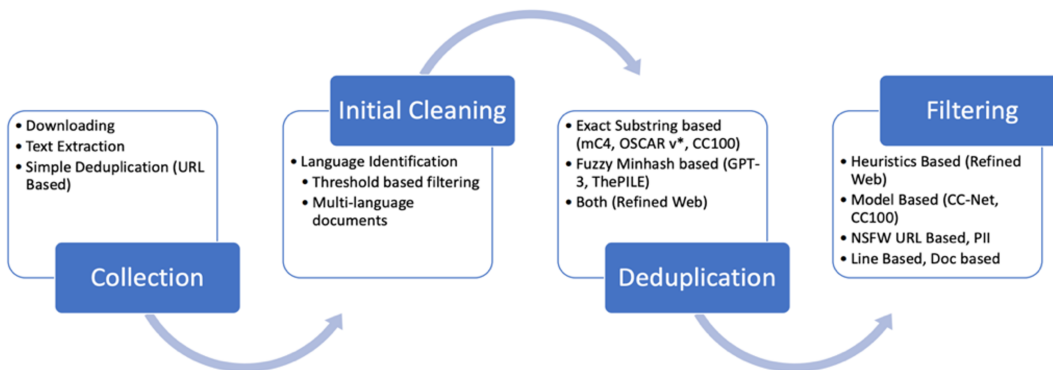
• Downloading
• Text Extraction
• Simple Deduplication (URL Based)

Collection

Initial Cleaning

• Language Identification
  • Threshold based filtering
  • Multi-language documents

• Exact Substring based (mC4, OSCAR v*, CC100)
• Fuzzy Minhash based (GPT-3, ThePILE)
• Both (Refined Web)

Deduplication

Filtering

• Heuristics Based (Refined Web)
• Model Based (CC-Net, CC100)
• NSFW URL Based, PII
• Line Based, Doc based